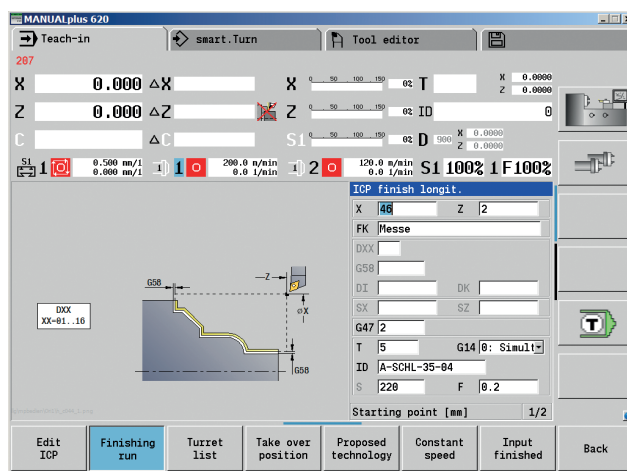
MANUALplus 620

Teach-in
smart.Turn
Tool editor

207

X 0.000 ΔX
Z 0.000 ΔZ
C ΔC

X 0 50 100 150 0% T
Z 0 50 100 150 0% ID 0
S1 0 50 100 150 0% D 900

X 0.0000
Z 0.0000
X 0.0000
Z 0.0000

S1 1 0.500 mm/1 0.000 mm/1
1 200.0 m/min 0.0 1/min
2 120.0 m/min 0.0 1/min
S1 100% 1 F100%

ICP finish longit.
X 46 Z 2
FK Messe
DXX
G58
DI DK
SX SZ
G47 2
T 5 G14 0: Simult
ID A-SCHL-35-04
S 220 F 0.2
Starting point [mm] 1/2

DXX
XX-01..16
G58
Z
øX
G58

Edit ICP
Finishing run
Turret list
Take over position
Proposed technology
Constant speed
Input finished
Back